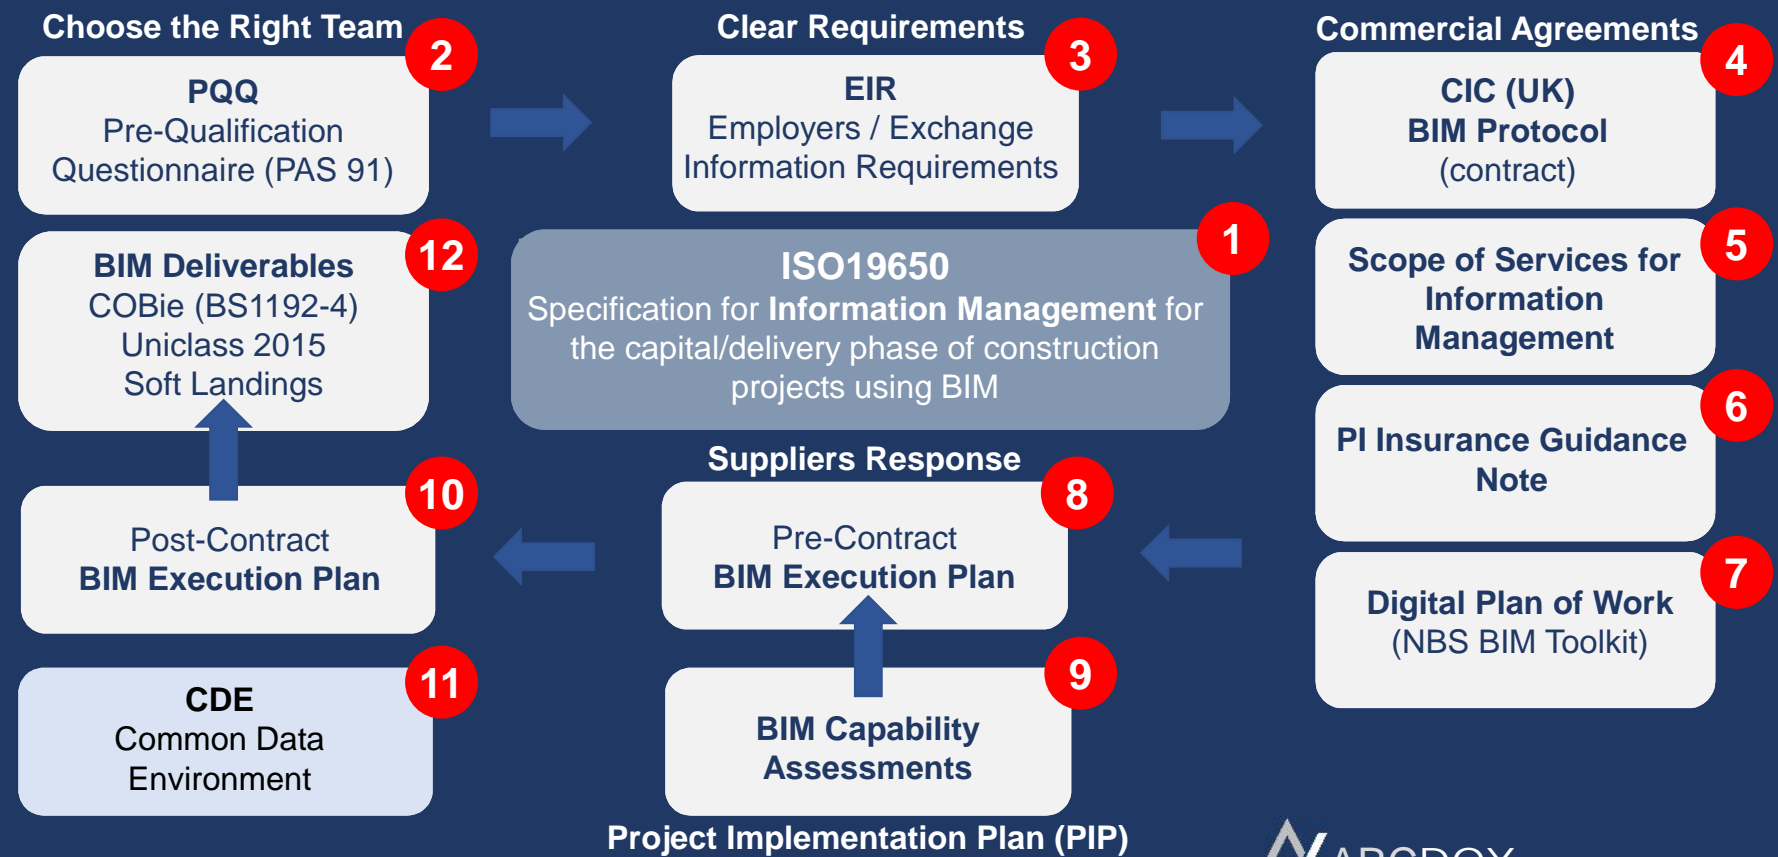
Choose the Right Team

2

PQQ
Pre-Qualification Questionnaire (PAS 91)

Clear Requirements

3

EIR
Employers / Exchange Information Requirements

Commercial Agreements

4

CIC (UK)
BIM Protocol
(contract)

12

BIM Deliverables
COBie (BS1192-4)
Uniclass 2015
Soft Landings

1

ISO19650
Specification for Information Management for the capital/delivery phase of construction projects using BIM

5

Scope of Services for Information Management

6

PI Insurance Guidance Note

Suppliers Response

8

Pre-Contract
BIM Execution Plan

10

Post-Contract
BIM Execution Plan

7

Digital Plan of Work
(NBS BIM Toolkit)

11

CDE
Common Data Environment

9

BIM Capability Assessments

Project Implementation Plan (PIP)

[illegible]